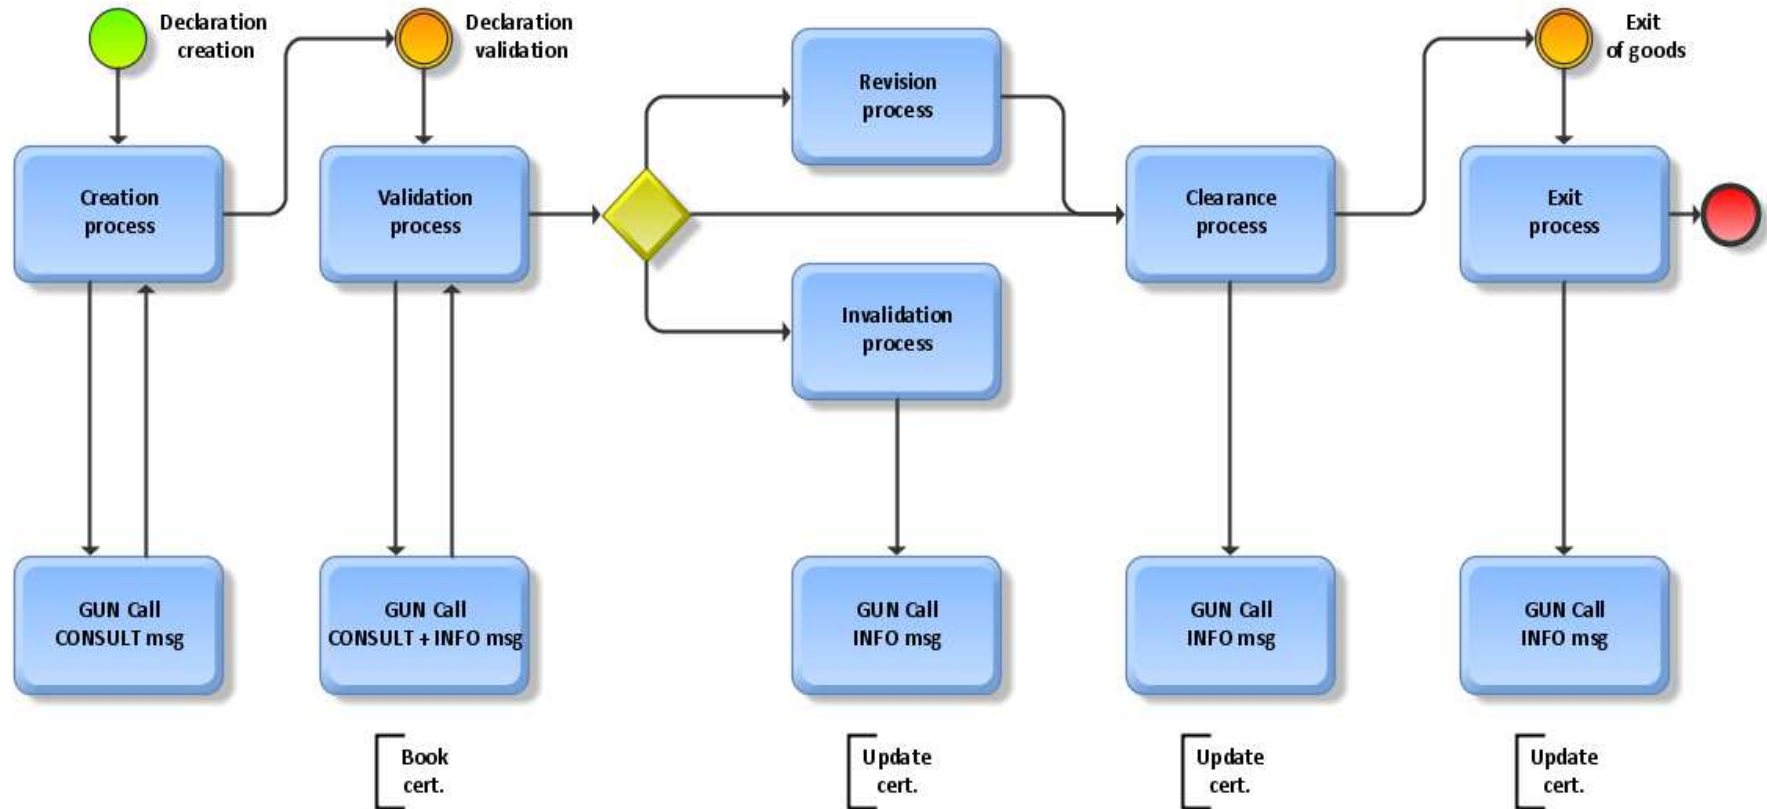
Declaration creation

Declaration validation

Revision process

Exit of goods

Creation process

Validation process

Clearance process

Exit process

Invalidation process

GUN Call CONSULT msg

GUN Call CONSULT + INFO msg

GUN Call INFO msg

GUN Call INFO msg

GUN Call INFO msg

Book cert.

Update cert.

Update cert.

Update cert.